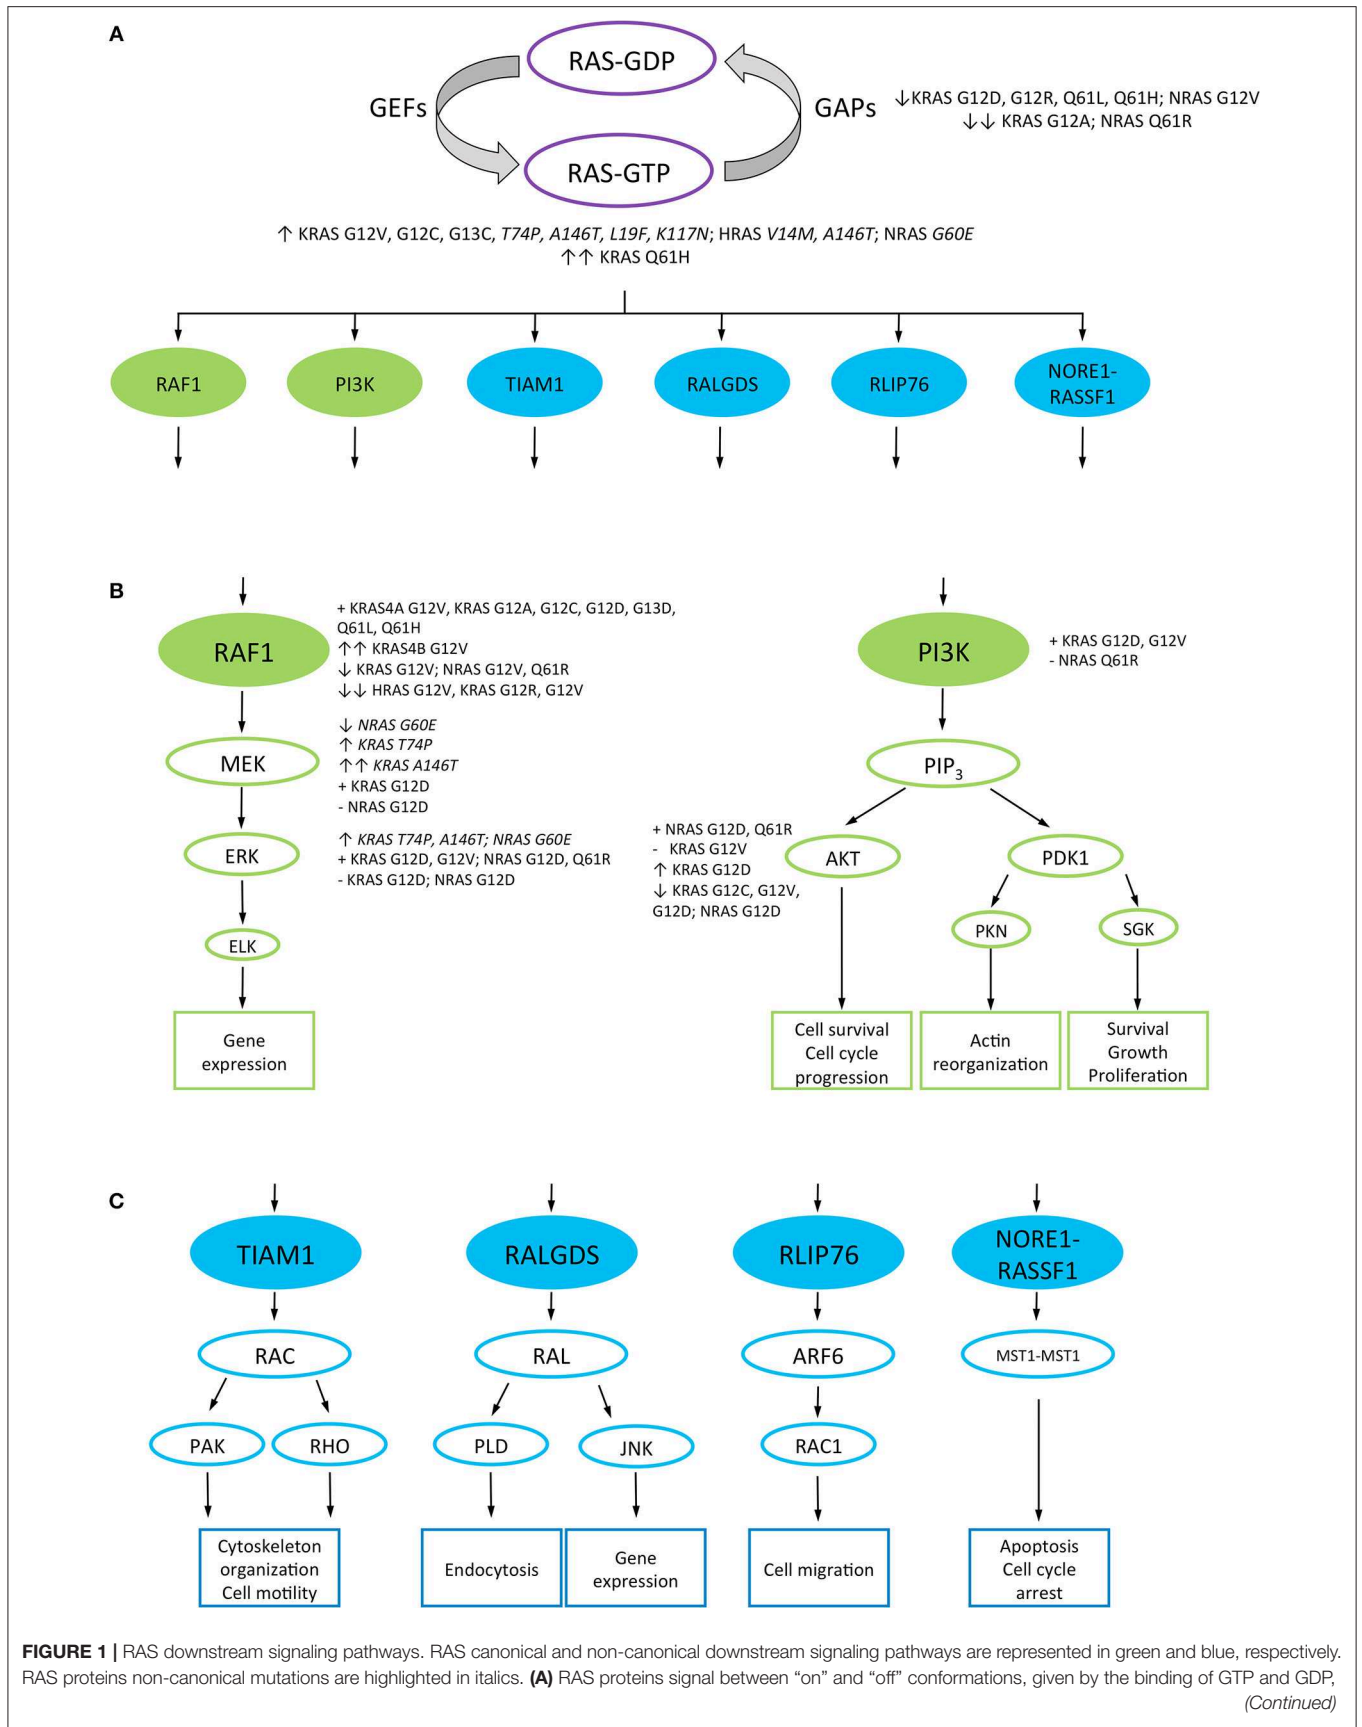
A

RAS-GDP

GEFs

GAPs

↓KRAS G12D, G12R, Q61L, Q61H; NRAS G12V
↓↓ KRAS G12A; NRAS Q61R

RAS-GTP

↑ KRAS G12V, G12C, G13C, *T74P, A146T, L19F, K117N*; HRAS *V14M, A146T*; NRAS *G60E*
↑↑ KRAS Q61H

RAF1

PI3K

TIAM1

RALGDS

RLIP76

NORE1-RASSF1

B

RAF1

+ KRAS4A G12V, KRAS G12A, G12C, G12D, G13D, Q61L, Q61H
↑↑ KRAS4B G12V
↓ KRAS G12V; NRAS G12V, Q61R
↓↓ HRAS G12V, KRAS G12R, G12V

↓ *NRAS G60E*
↑ *KRAS T74P*
↑↑ *KRAS A146T*
+ KRAS G12D
- NRAS G12D

MEK

↑ *KRAS T74P, A146T; NRAS G60E*
+ KRAS G12D, G12V; NRAS G12D, Q61R
- KRAS G12D; NRAS G12D

ERK

ELK

Gene expression

PI3K

+ KRAS G12D, G12V
- NRAS Q61R

PIP$_3$

+ NRAS G12D, Q61R
- KRAS G12V
↑ KRAS G12D
↓ KRAS G12C, G12V, G12D; NRAS G12D

AKT

PDK1

PKN

SGK

Cell survival
Cell cycle progression

Actin reorganization

Survival
Growth
Proliferation

C

TIAM1

RALGDS

RLIP76

NORE1-RASSF1

RAC

RAL

ARF6

MST1-MST1

PAK

RHO

PLD

JNK

RAC1

Cytoskeleton organization
Cell motility

Endocytosis

Gene expression

Cell migration

Apoptosis
Cell cycle arrest

**FIGURE 1 |** RAS downstream signaling pathways. RAS canonical and non-canonical downstream signaling pathways are represented in green and blue, respectively. RAS proteins non-canonical mutations are highlighted in italics. **(A)** RAS proteins signal between "on" and "off" conformations, given by the binding of GTP and GDP,
*(Continued)*